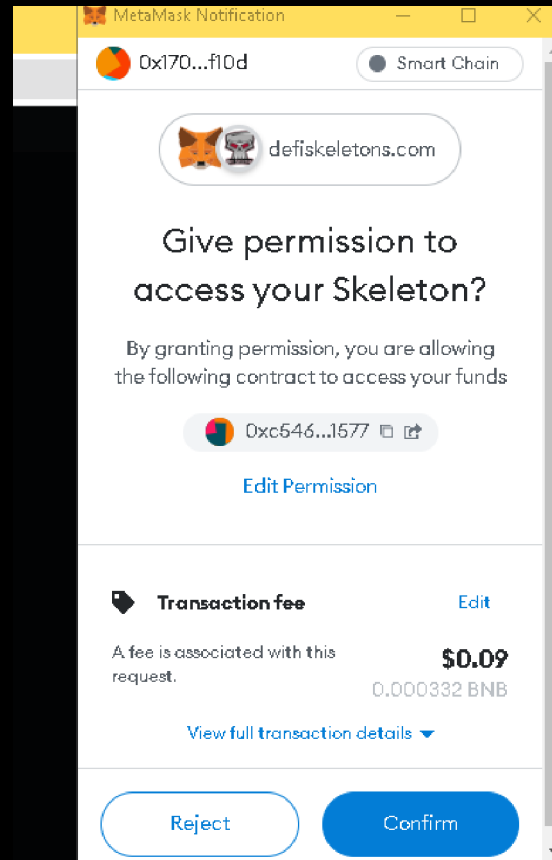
MetaMask Notification

0x170...f10d

Smart Chain

defiskeletons.com

Give permission to access your Skeleton?

By granting permission, you are allowing the following contract to access your funds

0xc546...1577

Edit Permission

Transaction fee

Edit

A fee is associated with this request.

$0.09

0.000332 BNB

View full transaction details

Reject

Confirm